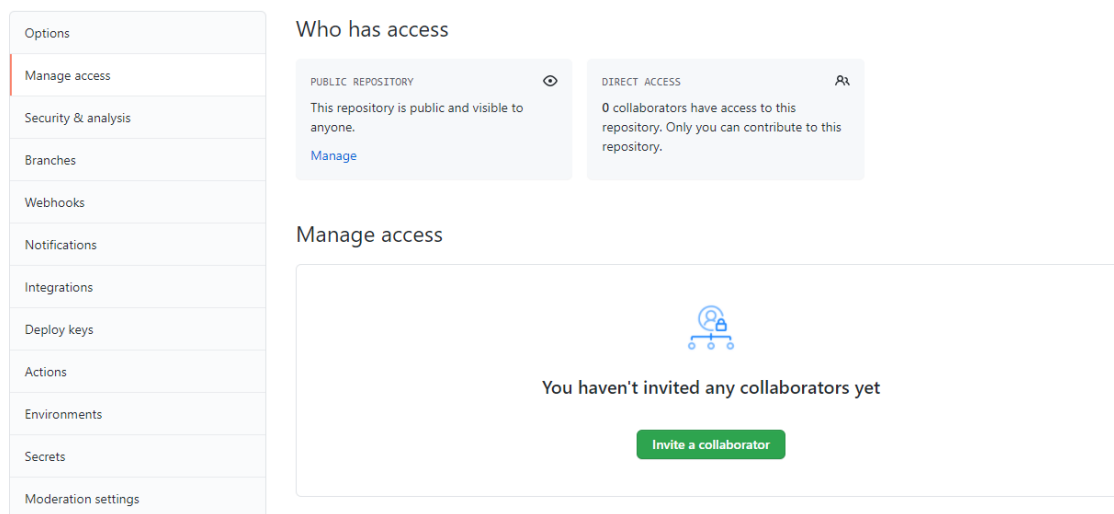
Options
Manage access
Security & analysis
Branches
Webhooks
Notifications
Integrations
Deploy keys
Actions
Environments
Secrets
Moderation settings

Who has access

PUBLIC REPOSITORY
This repository is public and visible to anyone.
Manage

DIRECT ACCESS
0 collaborators have access to this repository. Only you can contribute to this repository.

Manage access

You haven't invited any collaborators yet

Invite a collaborator